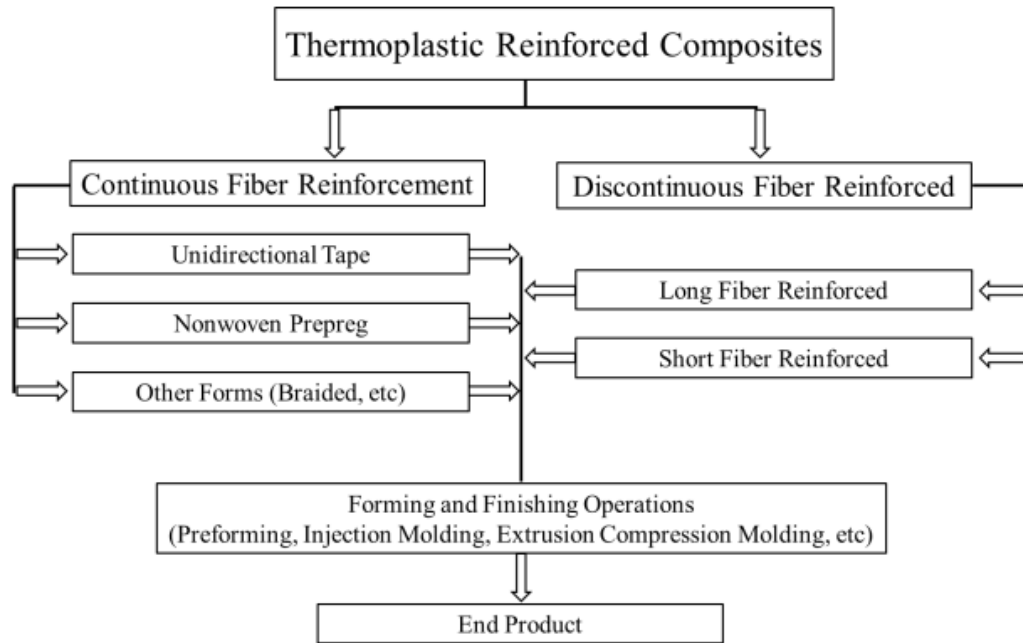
Thermoplastic Reinforced Composites

Continuous Fiber Reinforcement

Discontinuous Fiber Reinforced

Unidirectional Tape

Nonwoven Prepreg

Other Forms (Braided, etc)

Long Fiber Reinforced

Short Fiber Reinforced

Forming and Finishing Operations
(Preforming, Injection Molding, Extrusion Compression Molding, etc)

End Product